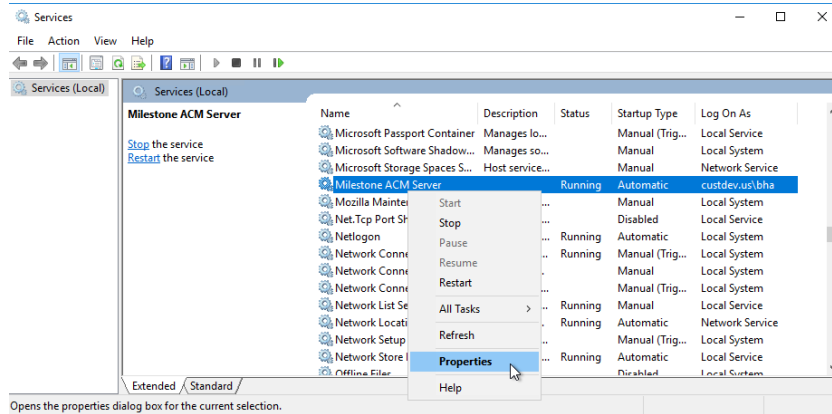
Services

File Action View Help

Services (Local)

Services (Local)

Milestone ACM Server

Stop the service
Restart the service

| Name | Description | Status | Startup Type | Log On As |
|---|---|---|---|---|
| Microsoft Passport Container | Manages lo... | | Manual (Trig... | Local Service |
| Microsoft Software Shadow... | Manages so... | | Manual | Local System |
| Microsoft Storage Spaces S... | Host service... | | Manual | Network Service |
| Milestone ACM Server | | Running | Automatic | custdev.us\bha |
| Mozilla Mainter | ... | | Manual | Local System |
| Net.Tcp Port Sh | ... | | Disabled | Local Service |
| Netlogon | ... | Running | Automatic | Local System |
| Network Conne | ... | Running | Manual (Trig... | Local System |
| Network Conne | ... | | Manual | Local System |
| Network Conne | ... | | Manual (Trig... | Local System |
| Network List Se | ... | Running | Manual | Local Service |
| Network Locati | ... | Running | Automatic | Network Service |
| Network Setup | ... | | Manual (Trig... | Local System |
| Network Store I | ... | Running | Automatic | Local Service |
| Offline Files | | | Disabled | Local System |

Start
Stop
Pause
Resume
Restart
All Tasks
Refresh
Properties
Help

Extended Standard

Opens the properties dialog box for the current selection.